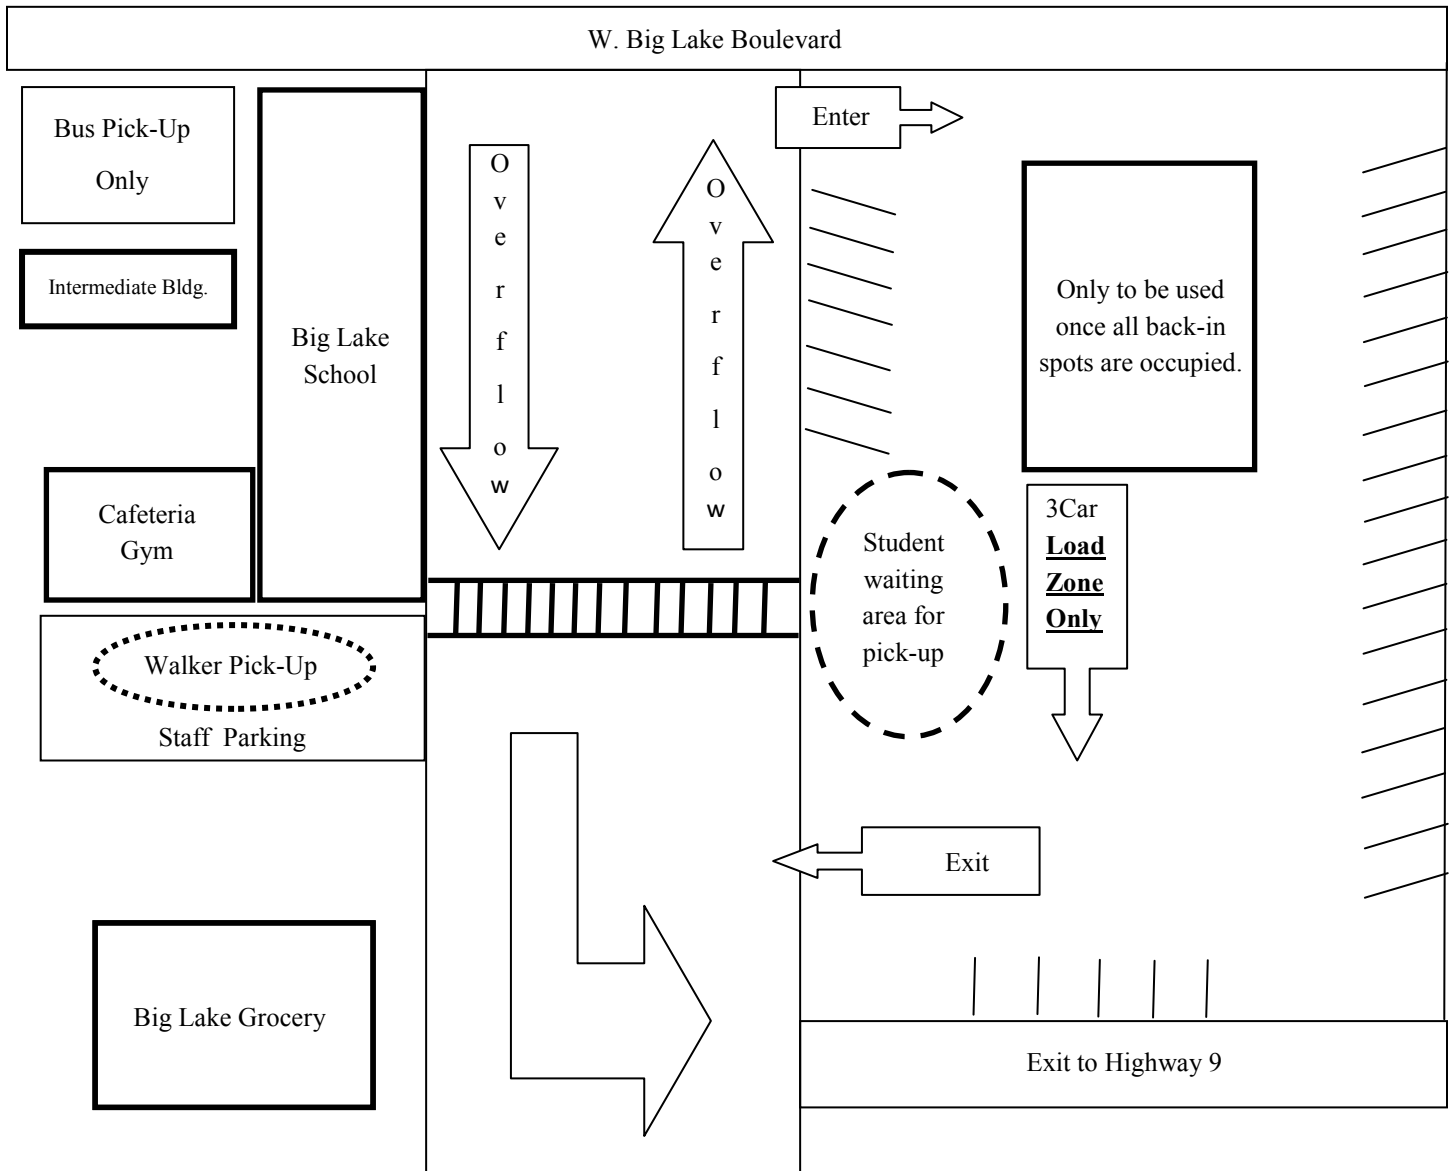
W. Big Lake Boulevard

Bus Pick-Up Only

Intermediate Bldg.

Big Lake School

Overflow

Overflow

Enter

Only to be used once all back-in spots are occupied.

Cafeteria Gym

Student waiting area for pick-up

3Car **Load Zone Only**

Walker Pick-Up

Staff Parking

Exit

Big Lake Grocery

Exit to Highway 9